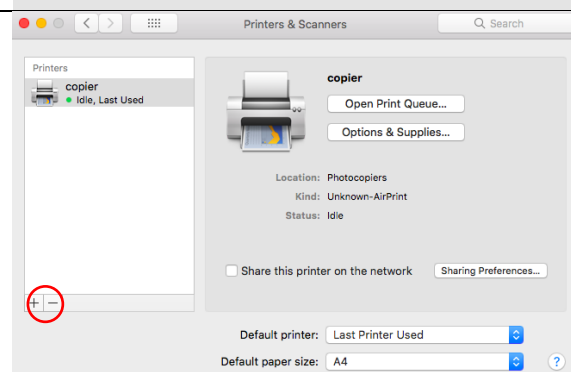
Printers & Scanners

Search

Printers

copier

Idle, Last Used

+ −

copier

Open Print Queue...

Options & Supplies...

Location: Photocopiers

Kind: Unknown-AirPrint

Status: Idle

Share this printer on the network

Sharing Preferences...

Default printer: Last Printer Used

Default paper size: A4

?